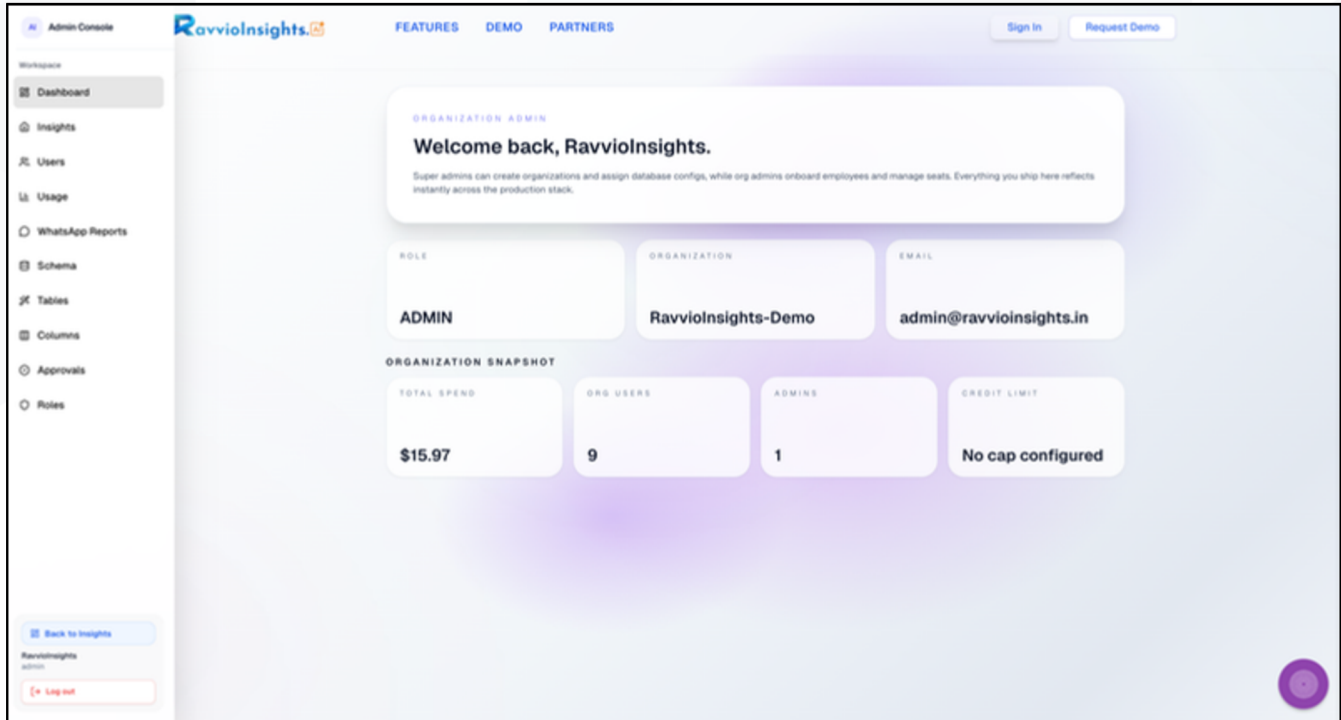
AI Admin Console

Workspace

Dashboard

Insights

Users

Usage

WhatsApp Reports

Schema

Tables

Columns

Approvals

Roles

Back to Insights

RavvioInsights
admin

Log out

RavvioInsights.AI

FEATURES DEMO PARTNERS

Sign In Request Demo

ORGANIZATION ADMIN

Welcome back, RavvioInsights.

Super admins can create organizations and assign database configs, while org admins onboard employees and manage seats. Everything you ship here reflects instantly across the production stack.

| ROLE | ORGANIZATION | EMAIL |
|---|---|---|
| ADMIN | RavvioInsights-Demo | admin@ravvioinsights.in |

ORGANIZATION SNAPSHOT

| TOTAL SPEND | ORG USERS | ADMINS | CREDIT LIMIT |
|---|---|---|---|
| $15.97 | 9 | 1 | No cap configured |